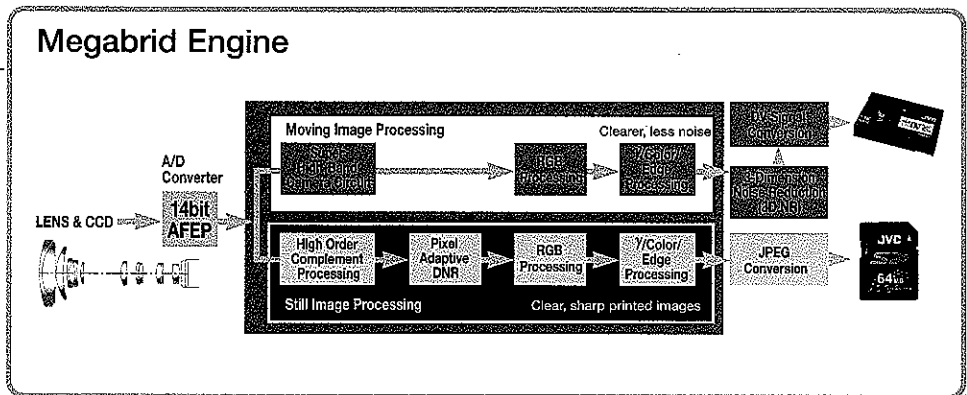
Megabrid Engine

LENS & CCD

A/D Converter

14bit AFEP

Moving Image Processing

Clearer, less noise

Super High-band Camera Circuit

RGB Processing

Y/Color/ Edge Processing

DV Signal Conversion

3-Dimension Noise Reduction (3D-NR)

High Order Complement Processing

Pixel Adaptive DNR

RGB Processing

Y/Color/ Edge Processing

JPEG Conversion

Still Image Processing

Clear, sharp printed images

JVC

64MB